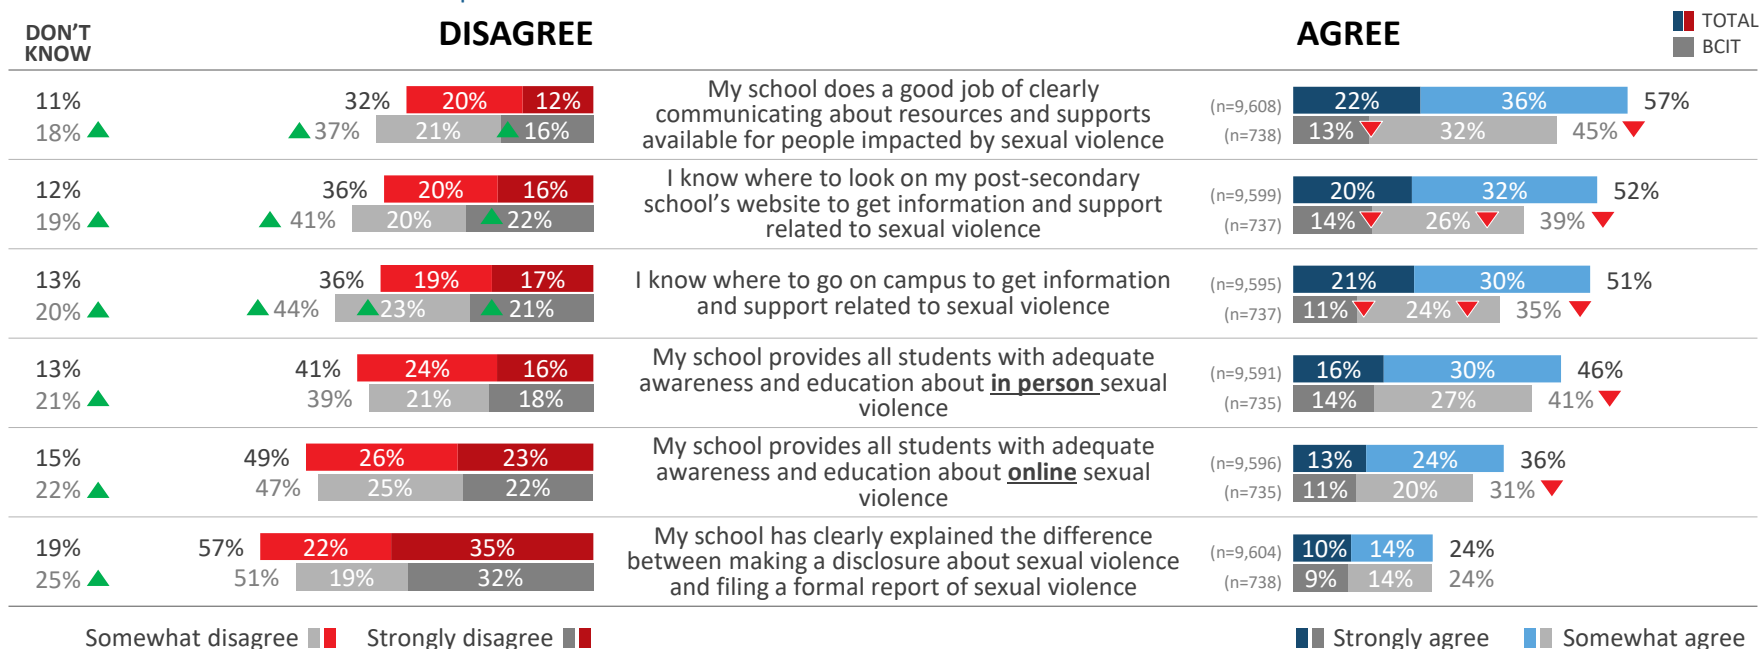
DON'T KNOW

DISAGREE

AGREE

TOTAL
BCIT

| DON'T KNOW | DISAGREE | | | Statement | n | AGREE | | |
|---|---|---|---|---|---|---|---|---|
| 11% | 32% | 20% | 12% | My school does a good job of clearly communicating about resources and supports available for people impacted by sexual violence | (n=9,608) | 22% | 36% | 57% |
| 18% | 37% | 21% | 16% | | (n=738) | 13% | 32% | 45% |
| 12% | 36% | 20% | 16% | I know where to look on my post-secondary school's website to get information and support related to sexual violence | (n=9,599) | 20% | 32% | 52% |
| 19% | 41% | 20% | 22% | | (n=737) | 14% | 26% | 39% |
| 13% | 36% | 19% | 17% | I know where to go on campus to get information and support related to sexual violence | (n=9,595) | 21% | 30% | 51% |
| 20% | 44% | 23% | 21% | | (n=737) | 11% | 24% | 35% |
| 13% | 41% | 24% | 16% | My school provides all students with adequate awareness and education about **in person** sexual violence | (n=9,591) | 16% | 30% | 46% |
| 21% | 39% | 21% | 18% | | (n=735) | 14% | 27% | 41% |
| 15% | 49% | 26% | 23% | My school provides all students with adequate awareness and education about **online** sexual violence | (n=9,596) | 13% | 24% | 36% |
| 22% | 47% | 25% | 22% | | (n=735) | 11% | 20% | 31% |
| 19% | 57% | 22% | 35% | My school has clearly explained the difference between making a disclosure about sexual violence and filing a formal report of sexual violence | (n=9,604) | 10% | 14% | 24% |
| 25% | 51% | 19% | 32% | | (n=738) | 9% | 14% | 24% |

Somewhat disagree  Strongly disagree  Strongly agree  Somewhat agree